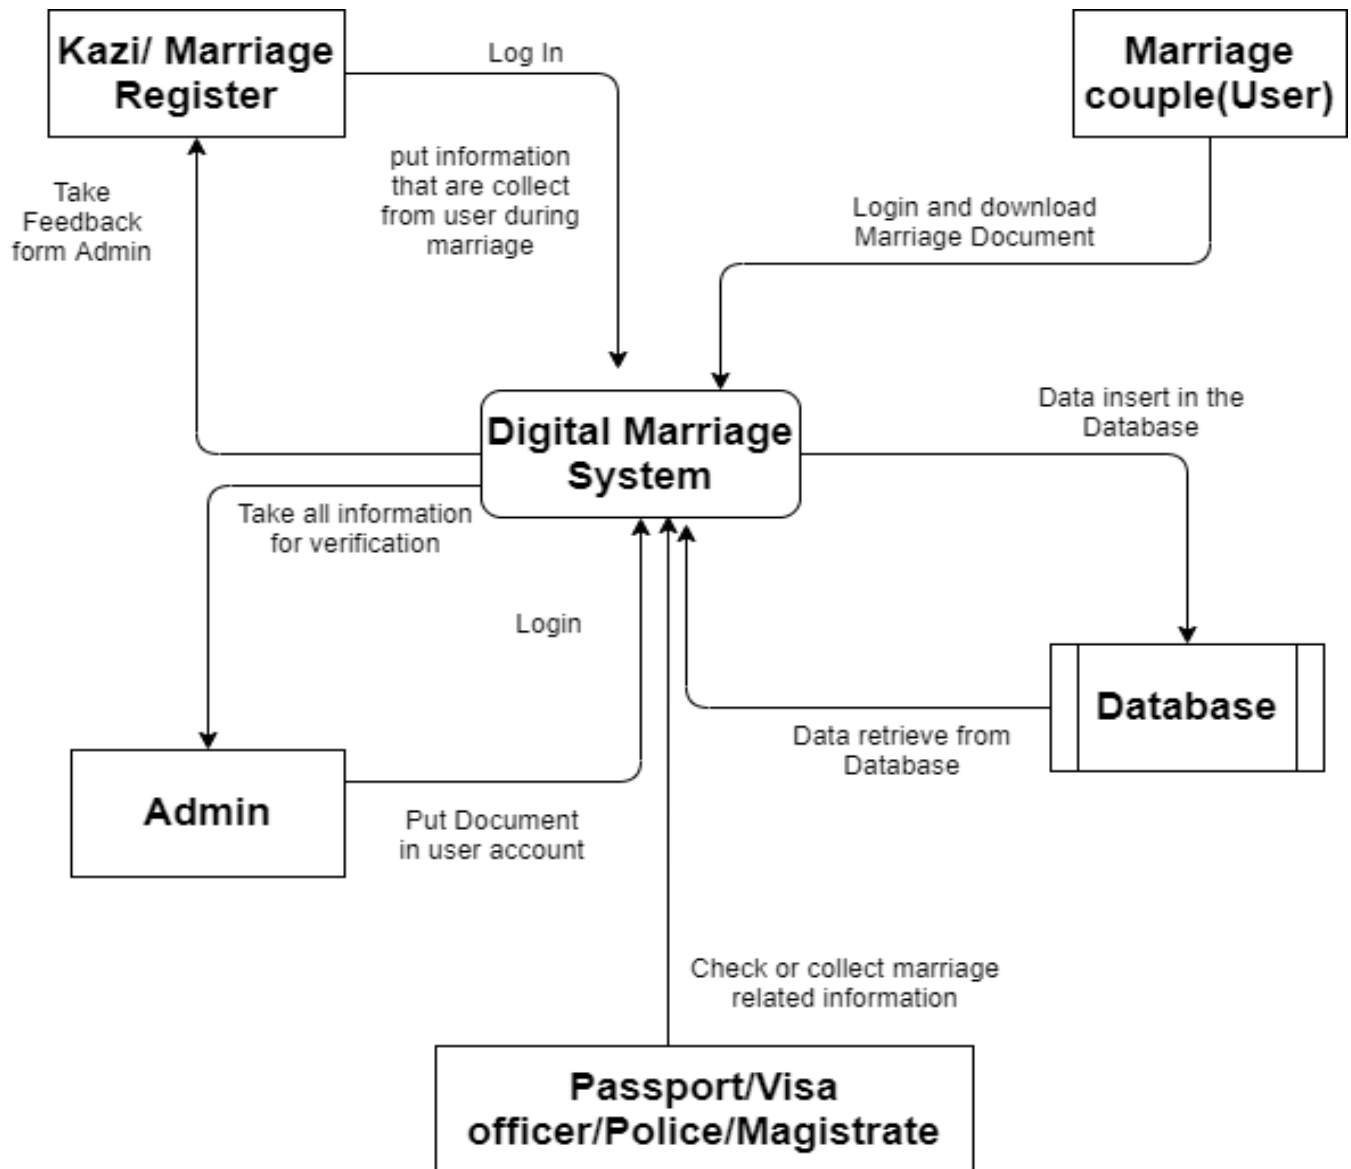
Kazi/ Marriage Register

Log In

Marriage couple(User)

put information that are collect from user during marriage

Take Feedback form Admin

Login and download Marriage Document

Digital Marriage System

Data insert in the Database

Take all information for verification

Login

Database

Data retrieve from Database

Admin

Put Document in user account

Check or collect marriage related information

Passport/Visa officer/Police/Magistrate